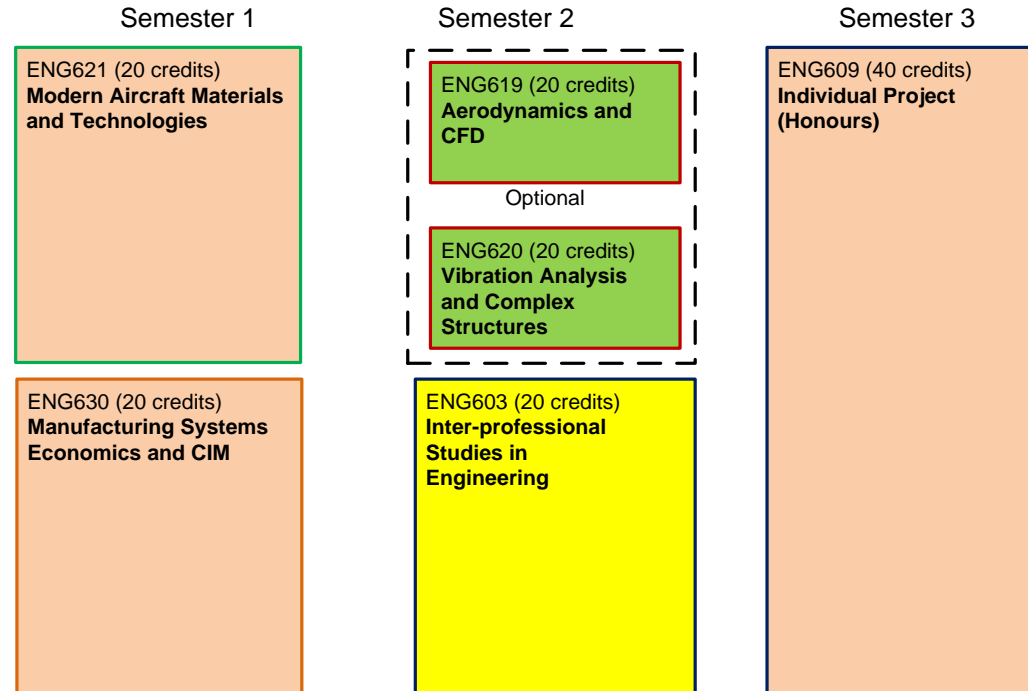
Semester 1

ENG621 (20 credits)
**Modern Aircraft Materials and Technologies**

ENG630 (20 credits)
**Manufacturing Systems Economics and CIM**

Semester 2

ENG619 (20 credits)
**Aerodynamics and CFD**

Optional

ENG620 (20 credits)
**Vibration Analysis and Complex Structures**

ENG603 (20 credits)
**Inter-professional Studies in Engineering**

Semester 3

ENG609 (40 credits)
**Individual Project (Honours)**